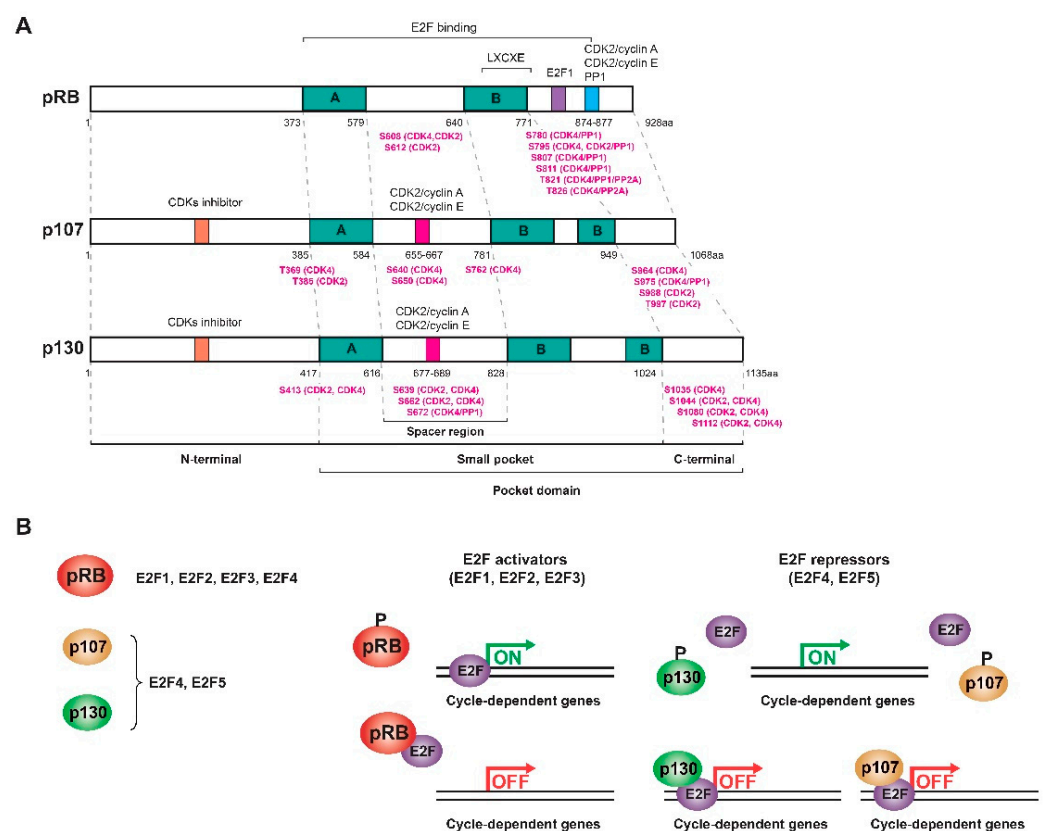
A

E2F binding

LXCXE

E2F1

CDK2/cyclin A
CDK2/cyclin E
PP1

pRB

A

B

1

373

579

640

771

874-877

928aa

S608 (CDK4,CDK2)
S612 (CDK2)

S780 (CDK4/PP1)
S795 (CDK4, CDK2/PP1)
S807 (CDK4/PP1)
S811 (CDK4/PP1)
T821 (CDK4/PP1/PP2A)
T826 (CDK4/PP2A)

CDKs inhibitor

CDK2/cyclin A
CDK2/cyclin E

p107

A

B

B

1

385

584

655-667

781

949

1068aa

T369 (CDK4)
T385 (CDK2)

S640 (CDK4)
S650 (CDK4)

S762 (CDK4)

S964 (CDK4)
S975 (CDK4/PP1)
S988 (CDK2)
T997 (CDK2)

CDKs inhibitor

CDK2/cyclin A
CDK2/cyclin E

p130

A

B

B

1

417

616

677-689

828

1024

1135aa

S413 (CDK2, CDK4)

S639 (CDK2, CDK4)
S662 (CDK2, CDK4)
S672 (CDK4/PP1)

S1035 (CDK4)
S1044 (CDK2, CDK4)
S1080 (CDK2, CDK4)
S1112 (CDK2, CDK4)

Spacer region

N-terminal

Small pocket

C-terminal

Pocket domain

B

pRB

E2F1, E2F2, E2F3, E2F4

p107

p130

E2F4, E2F5

E2F activators
(E2F1, E2F2, E2F3)

P

pRB

E2F

ON

Cycle-dependent genes

pRB

E2F

OFF

Cycle-dependent genes

E2F repressors
(E2F4, E2F5)

E2F

P

p130

ON

Cycle-dependent genes

E2F

P

p107

p130

E2F

OFF

Cycle-dependent genes

p107

E2F

OFF

Cycle-dependent genes